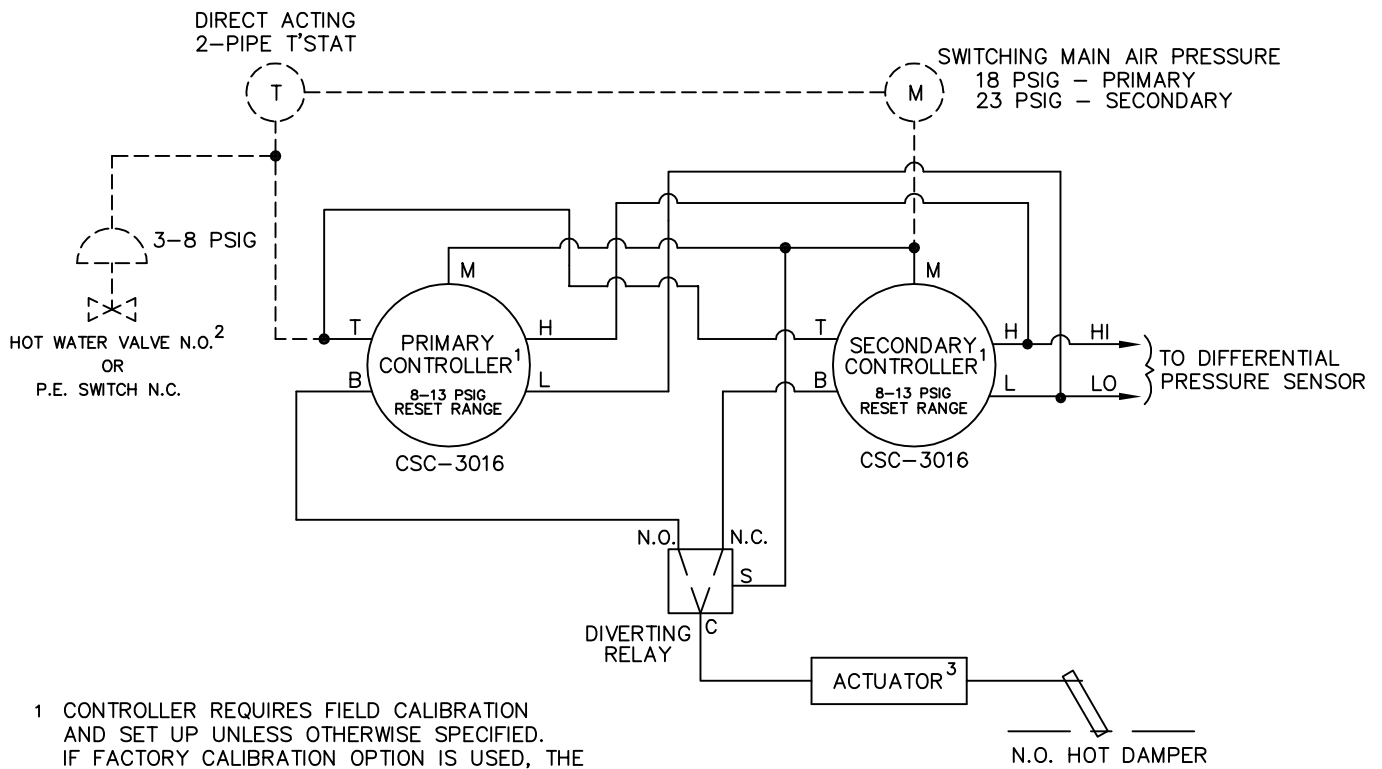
DIRECT ACTING
2-PIPE T'STAT

T

SWITCHING MAIN AIR PRESSURE
18 PSIG – PRIMARY
23 PSIG – SECONDARY

M

3-8 PSIG

HOT WATER VALVE N.O.$^2$
OR
P.E. SWITCH N.C.

M
T
H
B
L
PRIMARY CONTROLLER$^1$
8-13 PSIG
RESET RANGE
CSC-3016

M
T
H
B
L
SECONDARY CONTROLLER$^1$
8-13 PSIG
RESET RANGE
CSC-3016

HI
LO
TO DIFFERENTIAL
PRESSURE SENSOR

N.O.
N.C.
S
C
DIVERTING
RELAY

ACTUATOR$^3$

N.O. HOT DAMPER

1 CONTROLLER REQUIRES FIELD CALIBRATION AND SET UP UNLESS OTHERWISE SPECIFIED. IF FACTORY CALIBRATION OPTION IS USED, THE